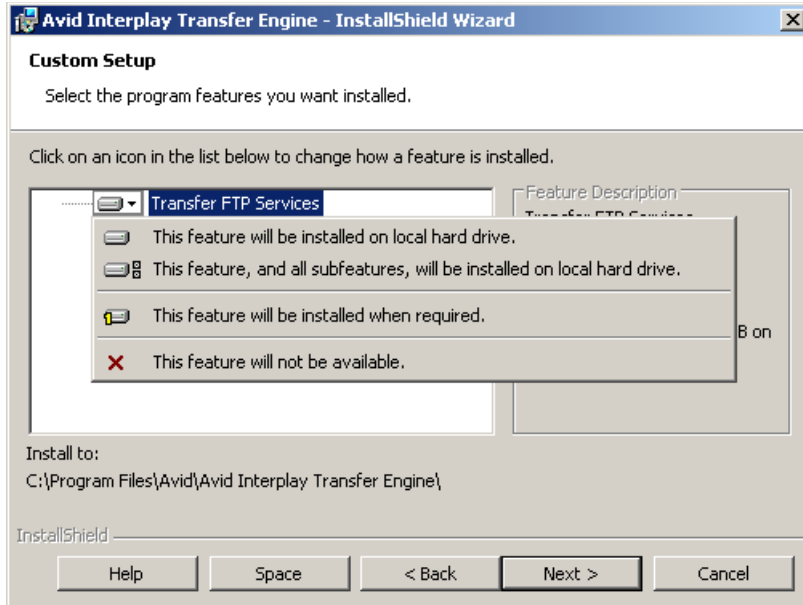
Avid Interplay Transfer Engine - InstallShield Wizard

Custom Setup

Select the program features you want installed.

Click on an icon in the list below to change how a feature is installed.

Transfer FTP Services

Feature Description

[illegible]

This feature will be installed on local hard drive.

This feature, and all subfeatures, will be installed on local hard drive.

This feature will be installed when required.

This feature will not be available.

B on

Install to:

C:\Program Files\Avid\Avid Interplay Transfer Engine\

InstallShield

Help

Space

< Back

Next >

Cancel